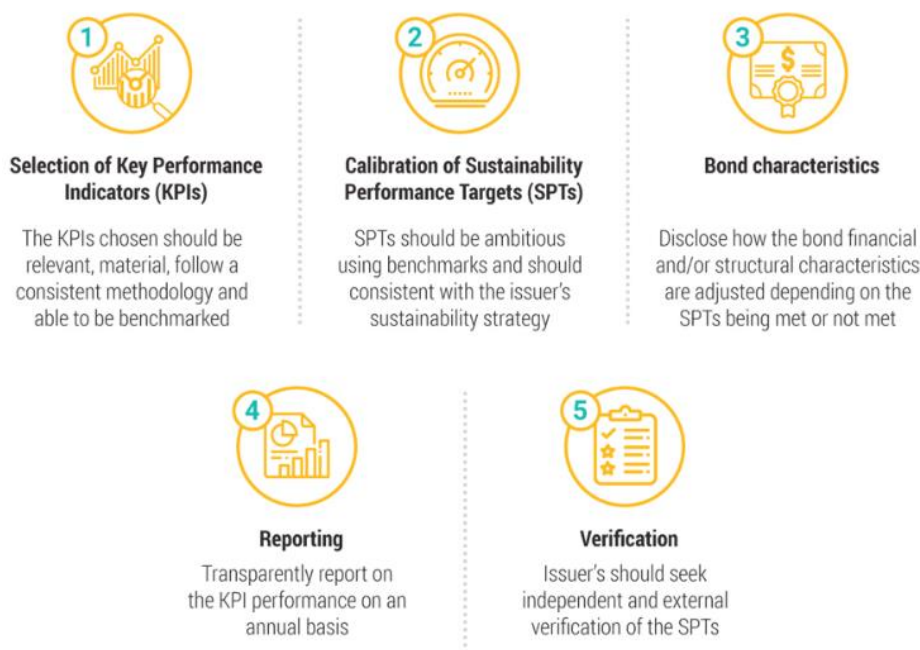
1

Selection of Key Performance Indicators (KPIs)

The KPIs chosen should be relevant, material, follow a consistent methodology and able to be benchmarked

2

Calibration of Sustainability Performance Targets (SPTs)

SPTs should be ambitious using benchmarks and should consistent with the issuer's sustainability strategy

3

$

Bond characteristics

Disclose how the bond financial and/or structural characteristics are adjusted depending on the SPTs being met or not met

4

Reporting

Transparently report on the KPI performance on an annual basis

5

Verification

Issuer's should seek independent and external verification of the SPTs